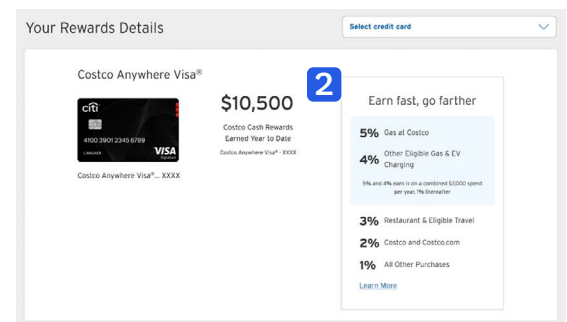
Your Rewards Details

Select credit card

Costco Anywhere Visa®

citi

4100 3901 2345 6789

L WALKER

VISA Signature

Costco Anywhere Visa®... XXXX

$10,500

Costco Cash Rewards Earned Year to Date

Costco Anywhere Visa® - XXXX

2

Earn fast, go farther

5% Gas at Costco

4% Other Eligible Gas & EV Charging

5% and 4% earn is on a combined $7,000 spend per year, 1% thereafter

3% Restaurant & Eligible Travel

2% Costco and Costco.com

1% All Other Purchases

Learn More